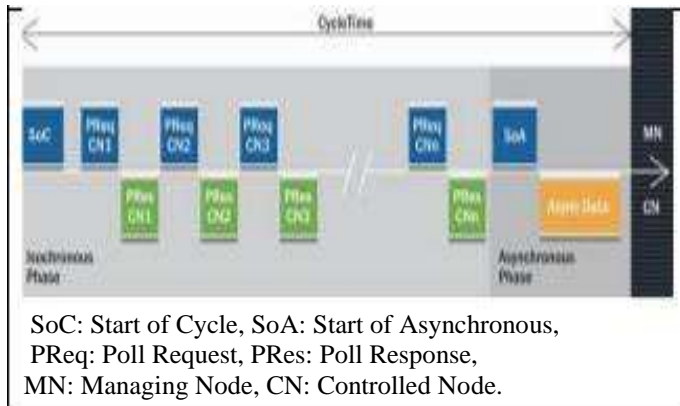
CycleTime

SoC

PReq CN1

PReq CN2

PReq CN3

PReq CNn

SoA

MN

PRes CN1

PRes CN2

PRes CN3

PRes CNn

Async Data

CN

Isochronous Phase

Asynchronous Phase

SoC: Start of Cycle, SoA: Start of Asynchronous, PReq: Poll Request, PRes: Poll Response, MN: Managing Node, CN: Controlled Node.